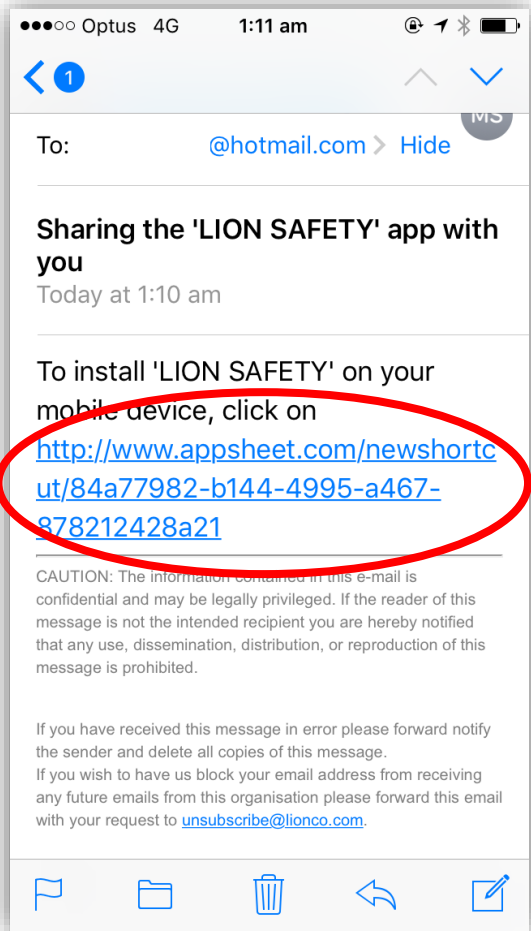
●●●○○ Optus 4G 1:11 am

1

MS

To: @hotmail.com > Hide

Sharing the 'LION SAFETY' app with you

Today at 1:10 am

To install 'LION SAFETY' on your mobile device, click on http://www.appsheet.com/newshortcut/84a77982-b144-4995-a467-878212428a21

CAUTION: The information contained in this e-mail is confidential and may be legally privileged. If the reader of this message is not the intended recipient you are hereby notified that any use, dissemination, distribution, or reproduction of this message is prohibited.

If you have received this message in error please forward notify the sender and delete all copies of this message.
If you wish to have us block your email address from receiving any future emails from this organisation please forward this email with your request to unsubscribe@lionco.com.